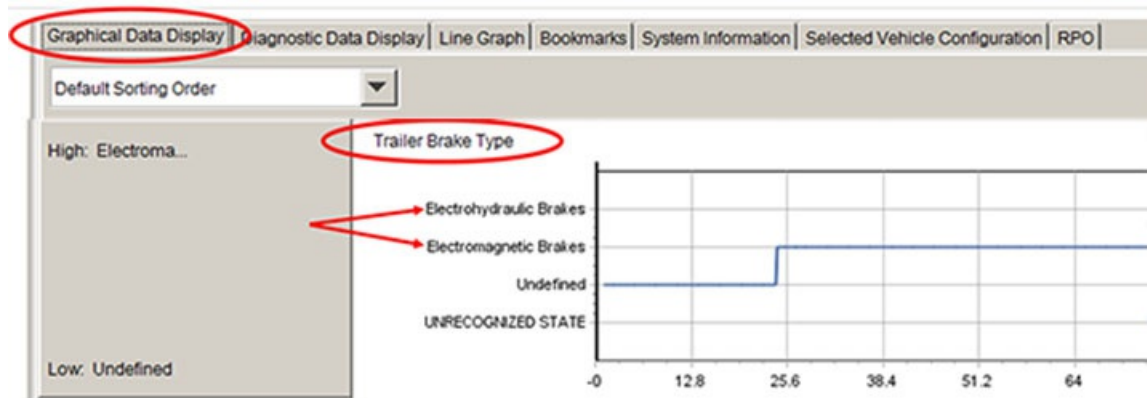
Graphical Data Display | Diagnostic Data Display | Line Graph | Bookmarks | System Information | Selected Vehicle Configuration | RPO

Default Sorting Order

High: Electroma...

Low: Undefined

Trailer Brake Type

Electrohydraulic Brakes
Electromagnetic Brakes
Undefined
UNRECOGNIZED STATE

-0
12.8
25.6
38.4
51.2
64